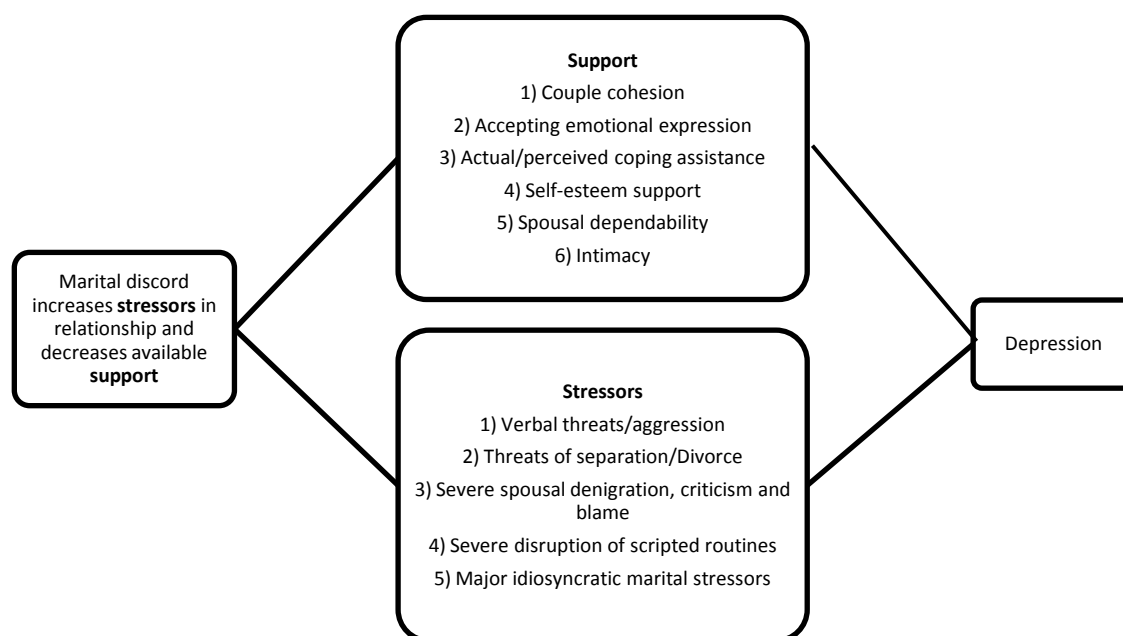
Marital discord increases **stressors** in relationship and decreases available **support**

**Support**
1) Couple cohesion
2) Accepting emotional expression
3) Actual/perceived coping assistance
4) Self-esteem support
5) Spousal dependability
6) Intimacy

**Stressors**
1) Verbal threats/aggression
2) Threats of separation/Divorce
3) Severe spousal denigration, criticism and blame
4) Severe disruption of scripted routines
5) Major idiosyncratic marital stressors

Depression